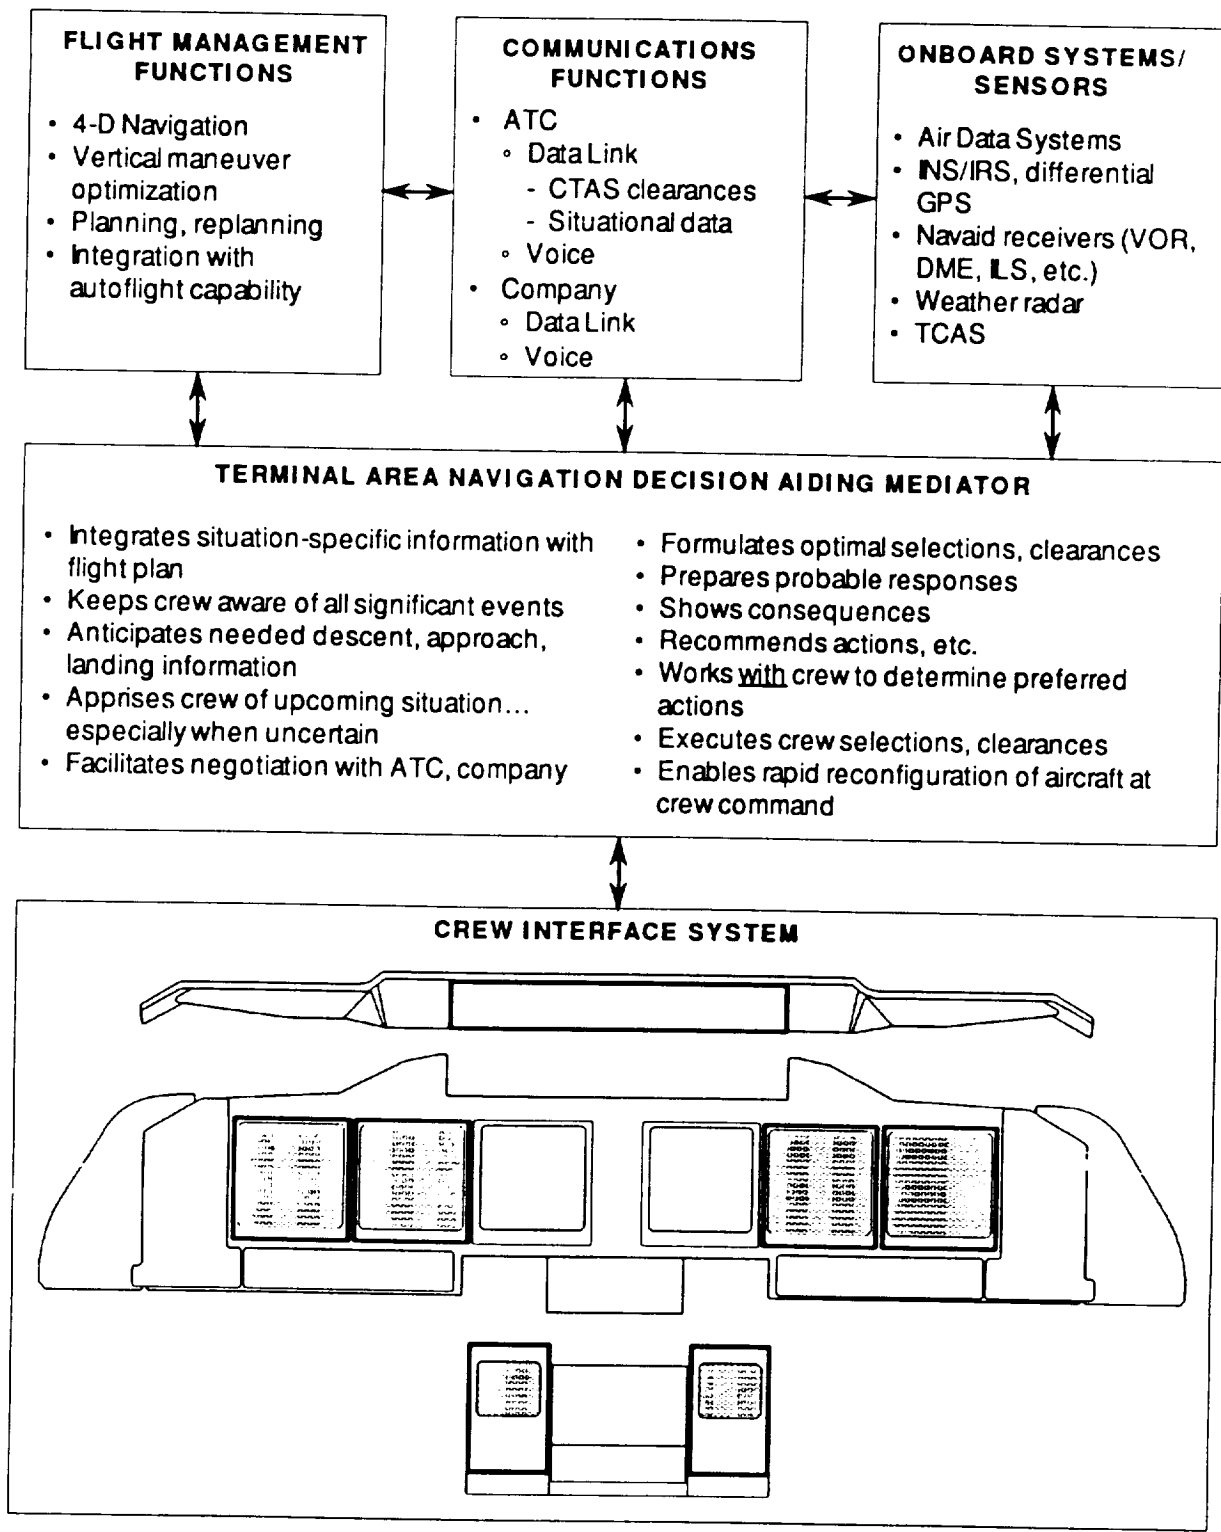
FLIGHT MANAGEMENT FUNCTIONS

• 4-D Navigation
• Vertical maneuver optimization
• Planning, replanning
• Integration with autoflight capability

COMMUNICATIONS FUNCTIONS

• ATC
◦ Data Link
- CTAS clearances
- Situational data
◦ Voice
• Company
◦ Data Link
◦ Voice

ONBOARD SYSTEMS/ SENSORS

• Air Data Systems
• INS/IRS, differential GPS
• Navaid receivers (VOR, DME, ILS, etc.)
• Weather radar
• TCAS

TERMINAL AREA NAVIGATION DECISION AIDING MEDIATOR

• Integrates situation-specific information with flight plan
• Keeps crew aware of all significant events
• Anticipates needed descent, approach, landing information
• Apprises crew of upcoming situation... especially when uncertain
• Facilitates negotiation with ATC, company

• Formulates optimal selections, clearances
• Prepares probable responses
• Shows consequences
• Recommends actions, etc.
• Works with crew to determine preferred actions
• Executes crew selections, clearances
• Enables rapid reconfiguration of aircraft at crew command

CREW INTERFACE SYSTEM